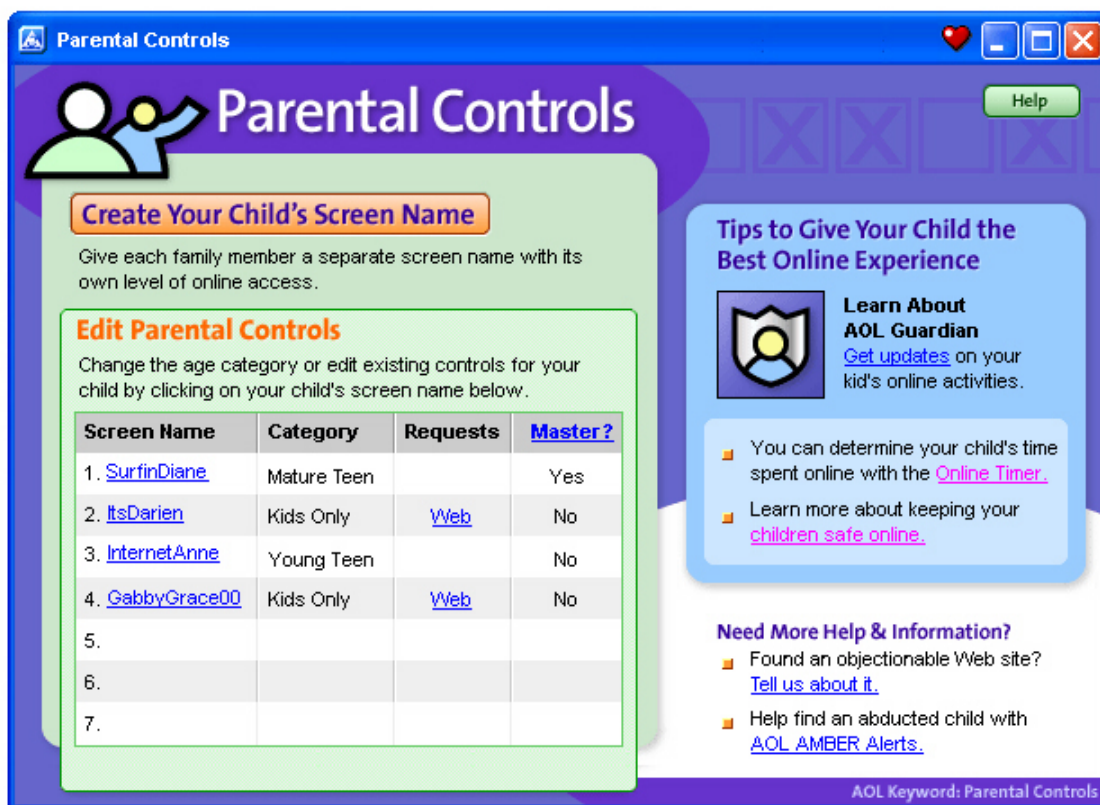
Parental Controls

Parental Controls

Help

Create Your Child's Screen Name

Give each family member a separate screen name with its own level of online access.

Edit Parental Controls

Change the age category or edit existing controls for your child by clicking on your child's screen name below.

| Screen Name | Category | Requests | Master? |
|---|---|---|---|
| 1. SurfinDiane | Mature Teen | | Yes |
| 2. ItsDarien | Kids Only | Web | No |
| 3. InternetAnne | Young Teen | | No |
| 4. GabbyGrace00 | Kids Only | Web | No |
| 5. | | | |
| 6. | | | |
| 7. | | | |

Tips to Give Your Child the Best Online Experience

Learn About AOL Guardian
Get updates on your kid's online activities.

You can determine your child's time spent online with the Online Timer.

Learn more about keeping your children safe online.

Need More Help & Information?

Found an objectionable Web site? Tell us about it.

Help find an abducted child with AOL AMBER Alerts.

AOL Keyword: Parental Controls